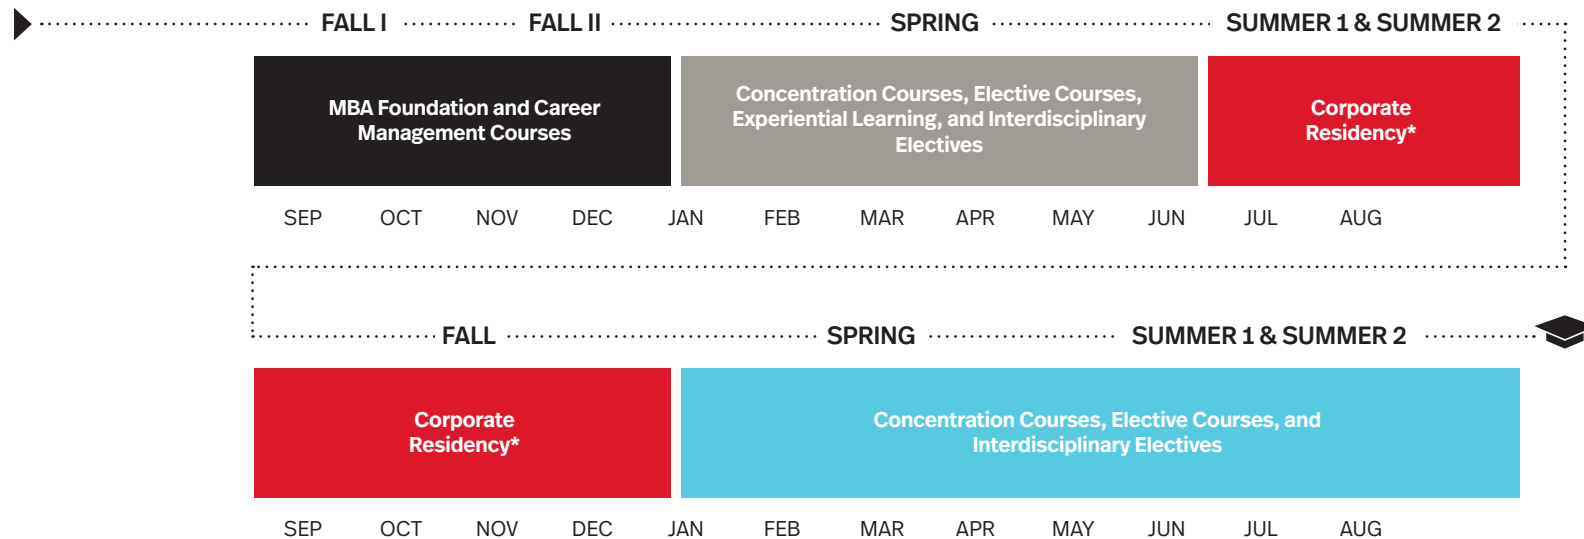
FALL I FALL II SPRING SUMMER 1 & SUMMER 2

MBA Foundation and Career Management Courses

Concentration Courses, Elective Courses, Experiential Learning, and Interdisciplinary Electives

Corporate Residency*

SEP OCT NOV DEC JAN FEB MAR APR MAY JUN JUL AUG

FALL SPRING SUMMER 1 & SUMMER 2

Corporate Residency*

Concentration Courses, Elective Courses, and Interdisciplinary Electives

SEP OCT NOV DEC JAN FEB MAR APR MAY JUN JUL AUG